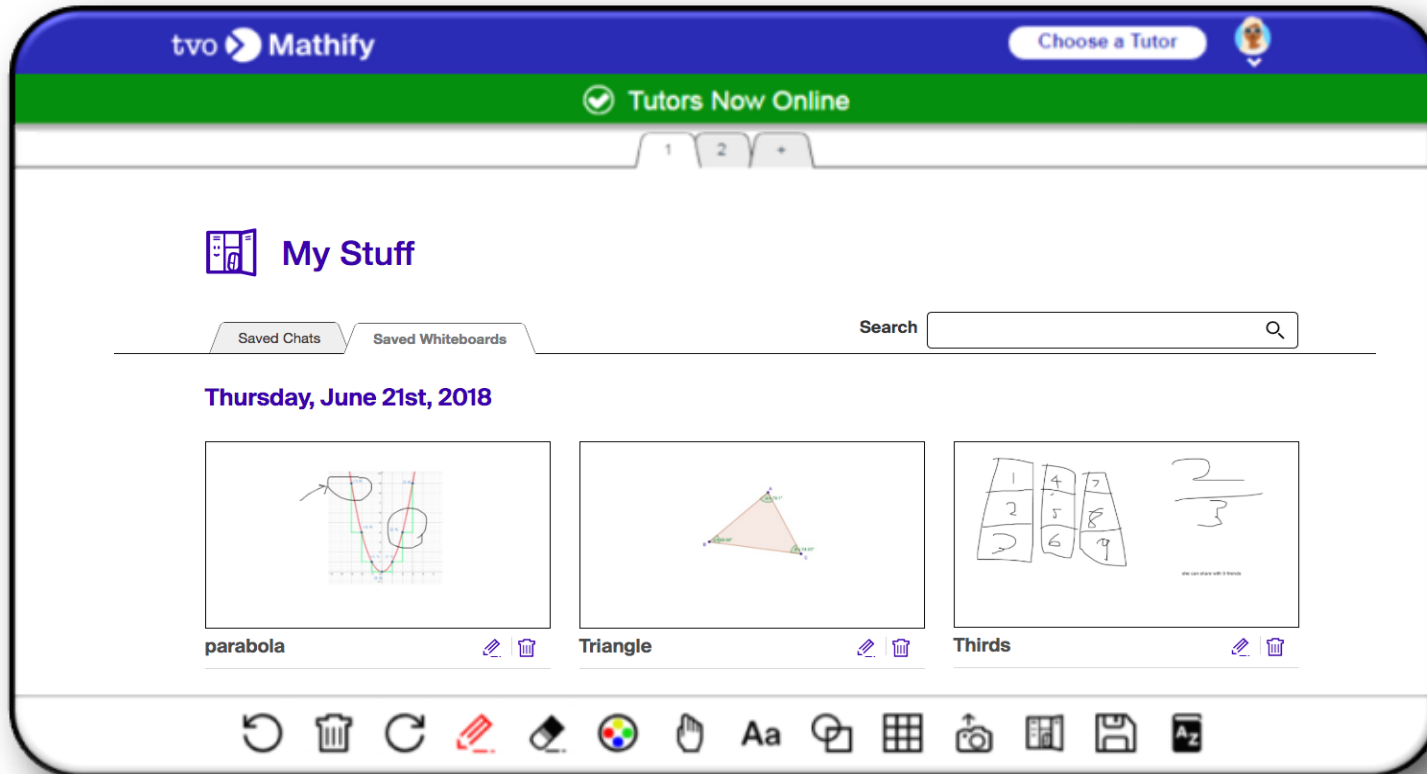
tvo Mathify

Choose a Tutor

Tutors Now Online

1 2 +

My Stuff

Saved Chats Saved Whiteboards

Search

Thursday, June 21st, 2018

1 4 7
2 5 8
3 6 9

$\frac{2}{3}$

she can share with 3 friends

parabola

Triangle

Thirds

Aa